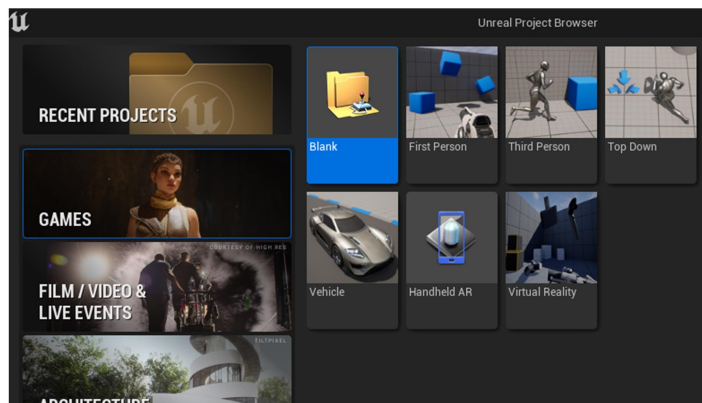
Unreal Project Browser

RECENT PROJECTS

GAMES

COURTESY OF HIGH RES

FILM / VIDEO & LIVE EVENTS

TILTPIXEL

ARCHITECTURE

Blank

First Person

Third Person

Top Down

Vehicle

Handheld AR

Virtual Reality